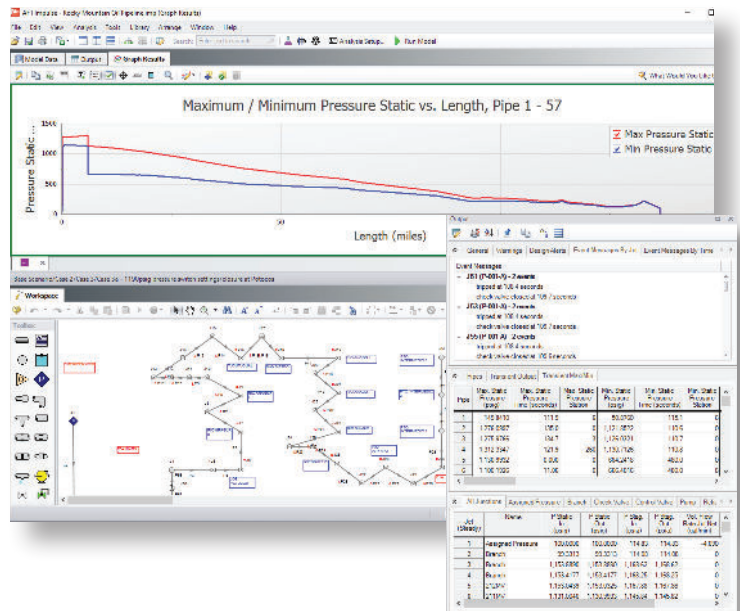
AFT Impulse - Rocky Mountain Oil Pipeline.imp [Graph Results]

File Edit View Analysis Tools Library Arrange Window Help

Analysis Setup... Run Model

Model Data Output Graph Results

What Would You Like

Maximum / Minimum Pressure Static vs. Length, Pipe 1 - 57

Pressure Static

1500

1000

500

0

50

Length (miles)

Max Pressure Static

Min Pressure Static

Workspace

Toolbox

Output

General Warnings Design Alerts Event Messages By Jct Event Messages By Time

Event Messages

191 (P-001-X) - 2 events

tripped at 106.4 seconds

check valve closed at 106.7 seconds

202 (P-001-X) - 2 events

tripped at 106.4 seconds

check valve closed at 106.7 seconds

456 (P-001-X) - 2 events

tripped at 106.4 seconds

check valve closed at 106 seconds

Pipes Transient Output Transient Max/Min

| Pipe | Max. Static Pressure (psig) | Max. Static Pressure Time (seconds) | Max. Static Pressure Station | Min. Static Pressure (psig) | Min. Static Pressure Time (seconds) | Min. Static Pressure Station |
|---|---|---|---|---|---|---|
| 1 | 1,153.8410 | 111.5 | 0 | 50.0000 | 115.1 | 0 |
| 2 | 1,279.0367 | 110.0 | 0 | 1,131.0872 | 115.5 | 0 |
| 3 | 1,278.9765 | 104.7 | 0 | 1,134.0331 | 113.7 | 0 |
| 4 | 1,262.5947 | 121.9 | 250 | 1,132.7126 | 113.6 | 0 |
| 5 | 1,146.8652 | 0.000 | 0 | 984.8476 | 460.0 | 0 |
| 6 | 1,106.1026 | 17.00 | 0 | 660.4810 | 460.0 | 0 |

All Junctions Assigned Pressure Branch Check Valve Control Valve Pump Relief

| Jct (Steady) | Name | P Static In (psia) | P Static Out (psia) | P Stag. In (psia) | P Stag. Out (psia) | Vol. Flow Rate thru Jct (bbl/hr) |
|---|---|---|---|---|---|---|
| 1 | Assigned Pressure | 100.0000 | 100.0000 | 114.83 | 114.35 | -4,620 |
| 2 | Branch | 23.2313 | 23.2313 | 114.00 | 114.00 | 0 |
| 3 | Branch | 1,153.6880 | 1,153.6880 | 1,168.42 | 1,168.42 | 0 |
| 4 | Branch | 1,153.4177 | 1,153.4177 | 1,168.25 | 1,168.25 | 0 |
| 5 | Branch | 1,153.0468 | 1,153.0525 | 1,167.88 | 1,167.88 | 0 |
| 6 | Branch | 1,131.0046 | 1,131.0046 | 1,145.84 | 1,145.82 | 0 |